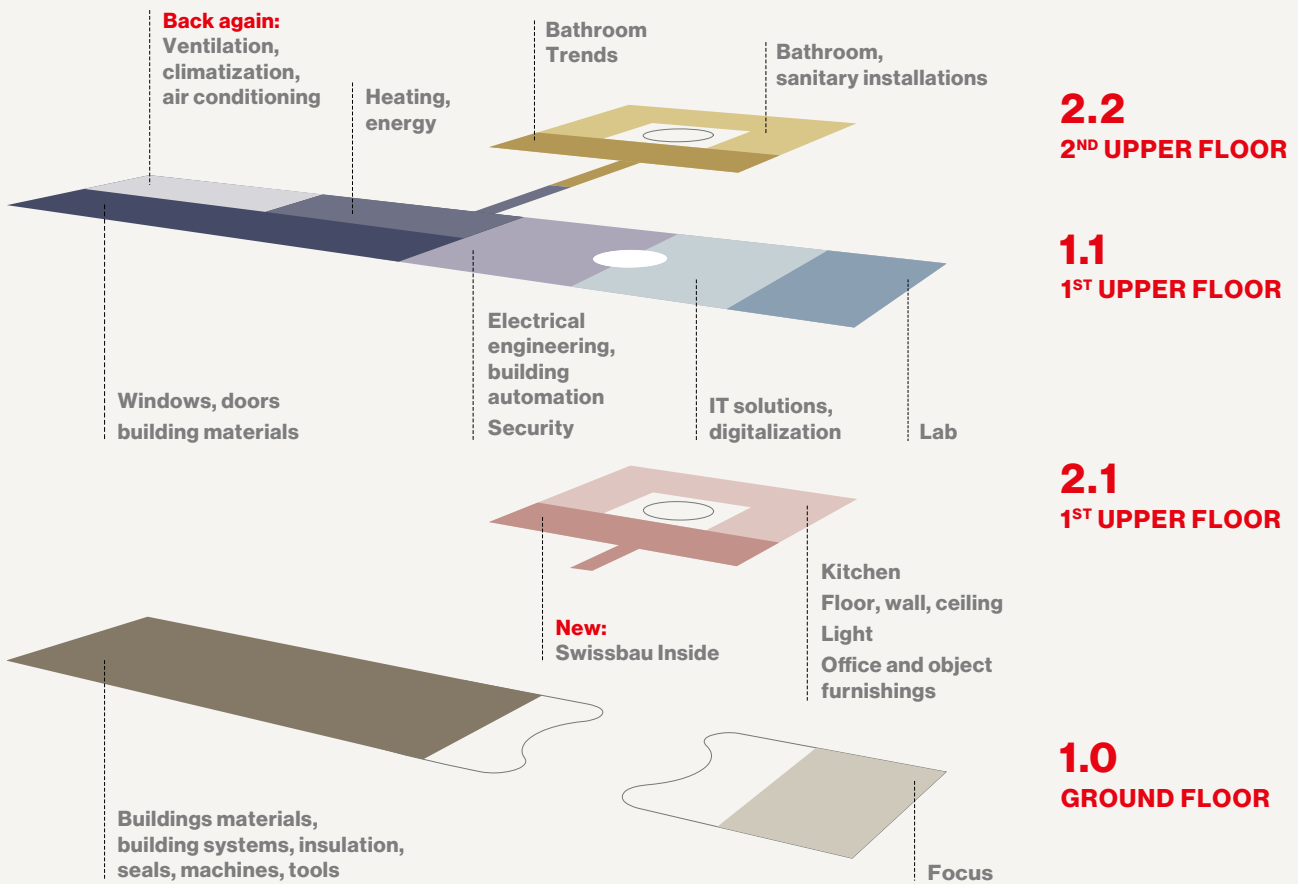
Back again:
Ventilation, climatization, air conditioning

Heating, energy

Bathroom Trends

Bathroom, sanitary installations

2.2
2ND UPPER FLOOR

1.1
1ST UPPER FLOOR

Windows, doors
building materials

Electrical engineering, building automation
Security

IT solutions, digitalization

Lab

2.1
1ST UPPER FLOOR

New:
Swissbau Inside

Kitchen
Floor, wall, ceiling
Light
Office and object furnishings

1.0
GROUND FLOOR

Buildings materials, building systems, insulation, seals, machines, tools

Focus